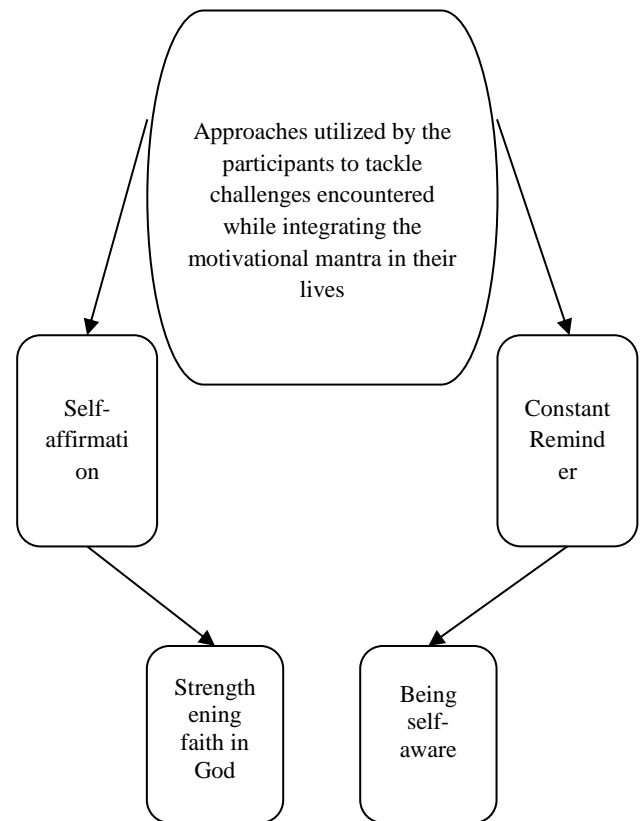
Approaches utilized by the participants to tackle challenges encountered while integrating the motivational mantra in their lives

Self-affirmation

Constant Reminder

Strengthening faith in God

Being self-aware